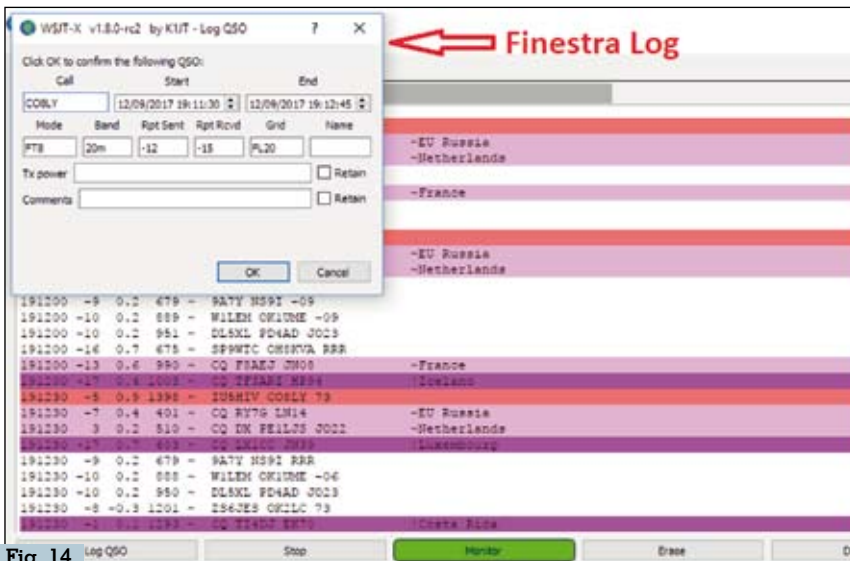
WSJT-X v1.8.0-rc2 by K1JT - Log QSO ? ×

Finestra Log

Click OK to confirm the following QSO:

| Call | Start | End |
|---|---|---|
| CO8LY | 12/09/2017 19:11:30 | 12/09/2017 19:12:45 |

| Mode | Band | Rpt Sent | Rpt Rcvd | Grid | Name |
|---|---|---|---|---|---|
| FT8 | 20m | -12 | -15 | PL20 | |

Tx power [ ] Retain

Comments [ ] Retain

OK Cancel

~EU Russia
~Netherlands

~France

~EU Russia
~Netherlands

191200 -9 0.2 679 ~ 9A7Y HS9I -09
191200 -10 0.2 889 ~ W1LEM OK1UME -09
191200 -10 0.2 951 ~ DL5XL PD4AD JO23
191200 -16 0.7 675 ~ SP9WTC OH5KVA RRR
191200 -13 0.6 990 ~ CQ F5AEJ JN08 ~France
191200 -17 0.4 1003 ~ CQ TF3ARI HP94 ~Iceland
191230 -5 0.9 1398 ~ IU8HIV CO8LY 73
191230 -7 0.4 401 ~ CQ RY7G LN14 ~EU Russia
191230 3 0.2 510 ~ CQ DK PE1LJS JO22 ~Netherlands
191230 -17 0.7 603 ~ CQ LX1CC JN39 ~Luxembourg
191230 -9 0.2 679 ~ 9A7Y HS9I RRR
191230 -10 0.2 888 ~ W1LEM OK1UME -06
191230 -10 0.2 950 ~ DL5XL PD4AD JO23
191230 -8 -0.3 1201 ~ ZS6JES OK1LC 73
191230 -1 0.1 1293 ~ CQ TI4DJ EK70 ~Costa Rica

Fig. 14 Log QSO Stop Monitor Erase D